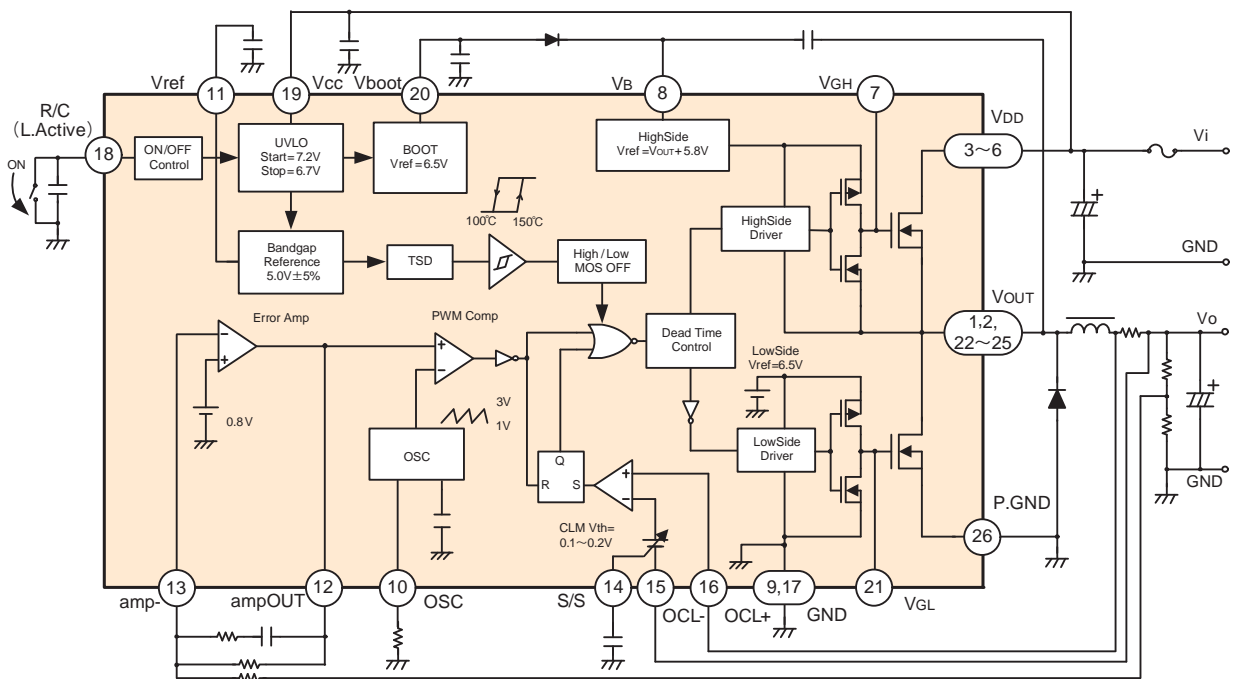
Vref 11
19 Vcc
Vboot 20
VB 8
VGH 7
R/C (L.Active)
ON
18
ON/OFF Control
UVLO Start=7.2V Stop=6.7V
BOOT Vref=6.5V
HighSide Vref=VOUT+5.8V
VDD
3～6
Vi
100℃ 150℃
HighSide Driver
GND
Bandgap Reference 5.0V±5%
TSD
High / Low MOS OFF
VOUT
Error Amp
PWM Comp
Dead Time Control
1,2, 22～25
Vo
LowSide Vref=6.5V
0.8V
3V
1V
OSC
Q
R
S
LowSide Driver
GND
P.GND
CLM Vth= 0.1～0.2V
26
amp- 13
ampOUT 12
10 OSC
S/S 14
15
16
OCL-
OCL+
9,17
GND
21 VGL